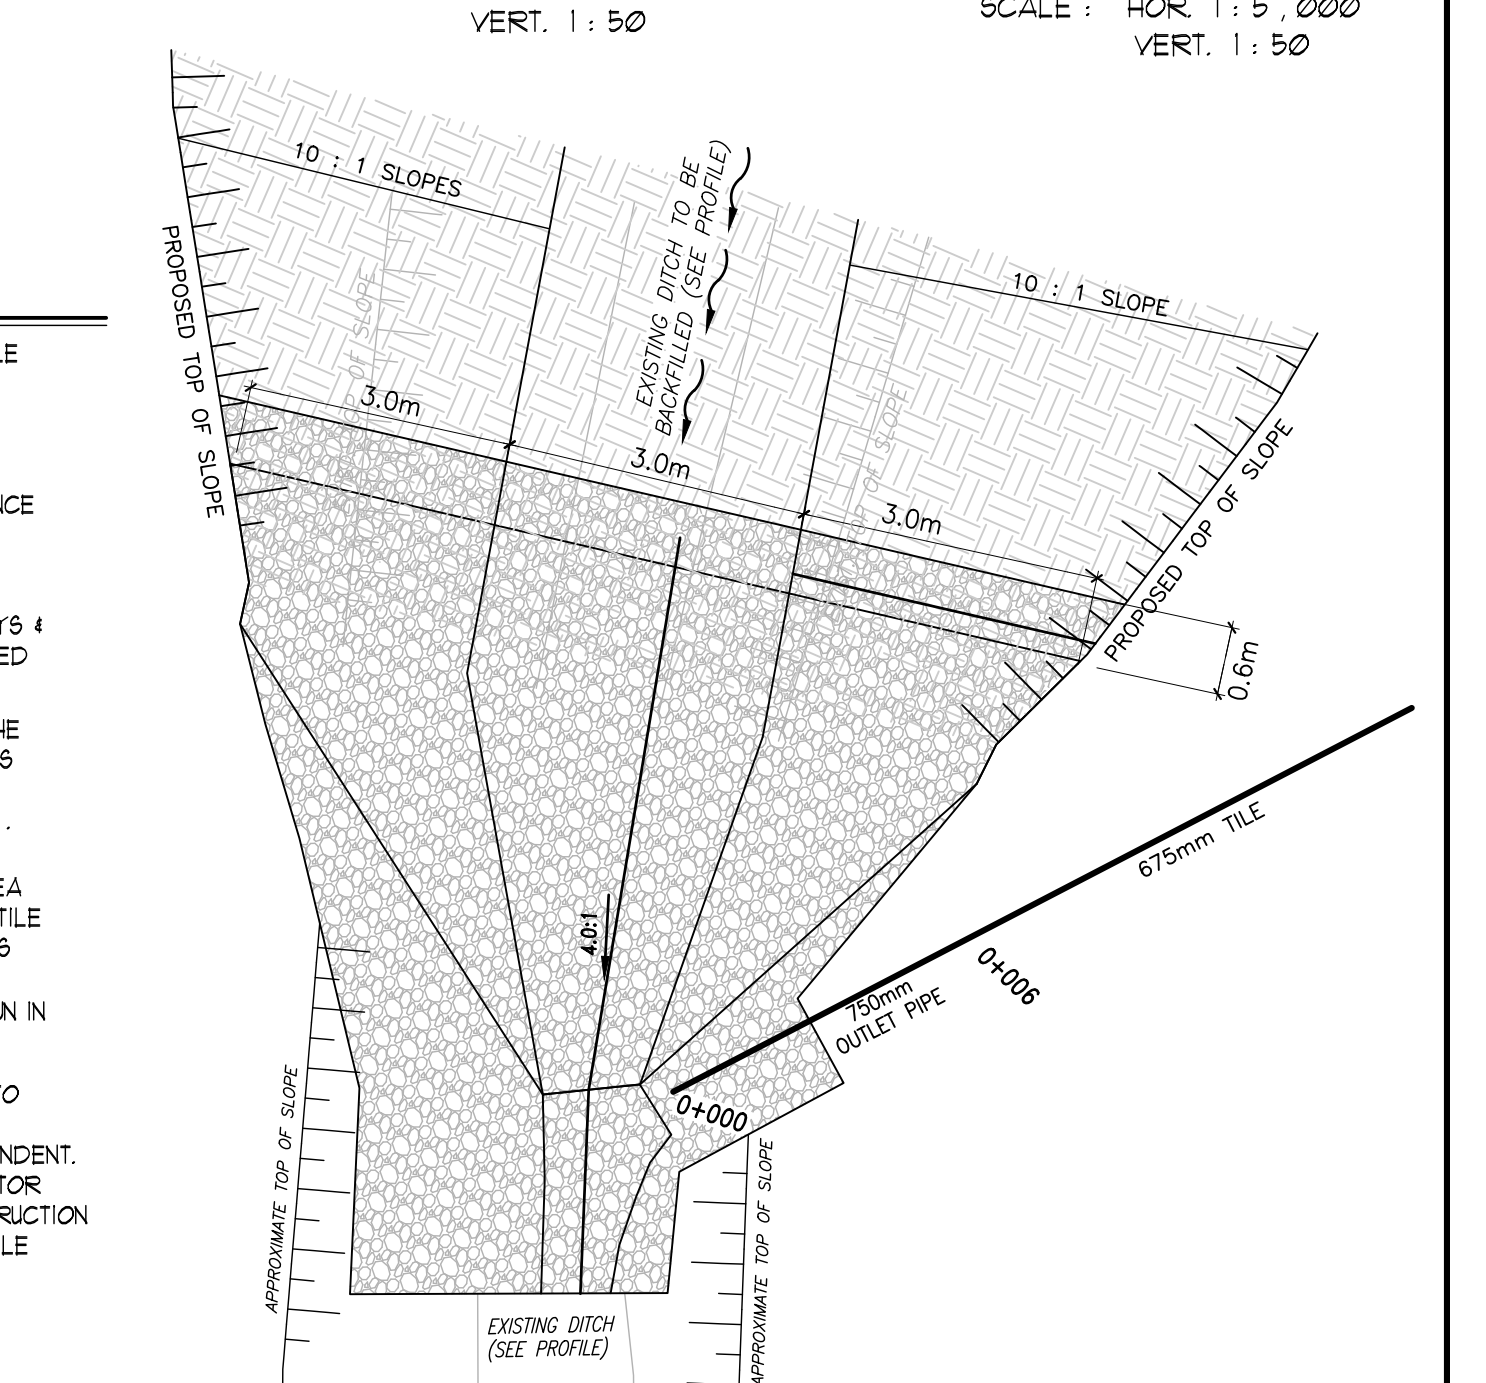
VERT. 1 : 50

SCALE : HOR. 1 : 5,000
VERT. 1 : 50

LE

NCE

TS &
ED

HE
S

.

EA
TILE
S

ON IN

O

NDENT.
TOR
RUCTION
LE

10 : 1 SLOPES

EXISTING DITCH TO BE BACKFILLED (SEE PROFILE)

10 : 1 SLOPE

PROPOSED TOP OF SLOPE

3.0m

3.0m

3.0m

PROPOSED TOP OF SLOPE

0.6m

675mm TILE

0+006

750mm OUTLET PIPE

4.0:1

0+000

APPROXIMATE TOP OF SLOPE

APPROXIMATE TOP OF SLOPE

EXISTING DITCH (SEE PROFILE)